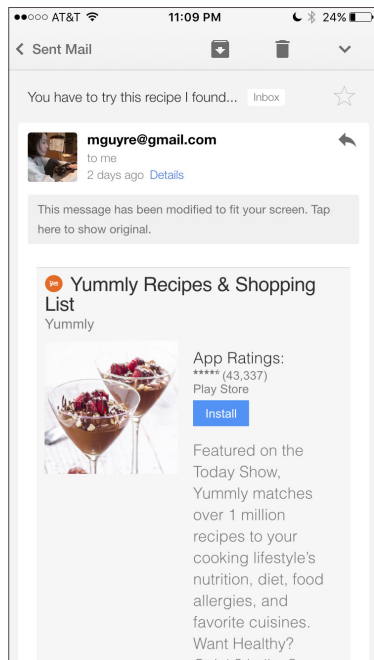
●●○○○ AT&T 11:09 PM 24%

< Sent Mail

You have to try this recipe I found... Inbox

mguyre@gmail.com
to me
2 days ago Details

This message has been modified to fit your screen. Tap here to show original.

Yummly Recipes & Shopping List
Yummly

App Ratings:
***** (43,337)
Play Store
Install

Featured on the Today Show, Yummly matches over 1 million recipes to your cooking lifestyle's nutrition, diet, food allergies, and favorite cuisines. Want Healthy? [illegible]